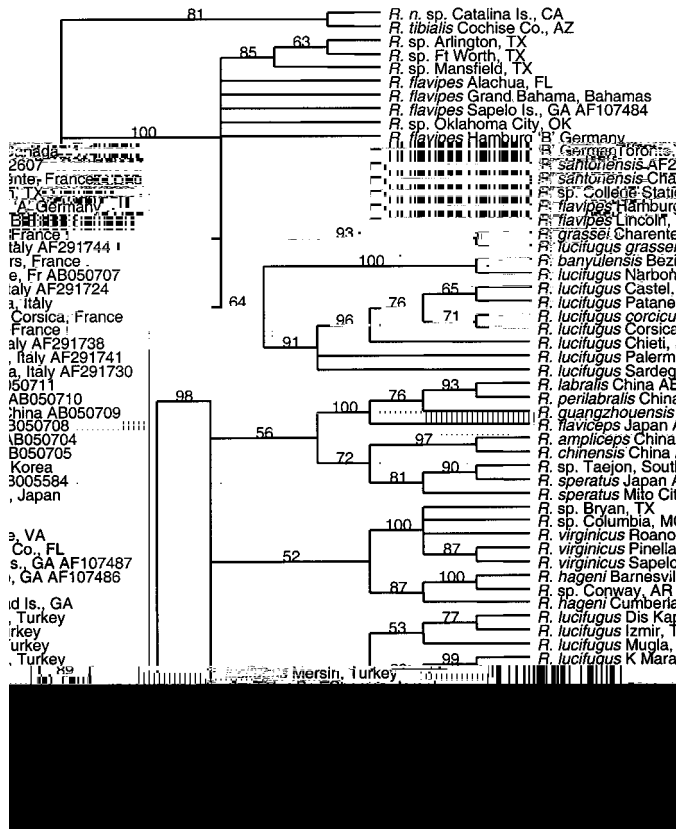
81
R. n. sp. Catalina Is., CA
R. tibialis Cochise Co., AZ
85
63
R. sp. Arlington, TX
R. sp. Ft Worth, TX
R. sp. Mansfield, TX
R. flavipes Alachua, FL
R. flavipes Grand Bahama, Bahamas
R. flavipes Sapelo Is., GA AF107484
R. sp. Oklahoma City, OK
100
R. flavipes Hamburg 'B' Germany
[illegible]
R. santonensis AF2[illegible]
R. santonensis Cha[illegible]
R. sp. College Statio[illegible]
R. flavipes Hamburg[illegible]
R. flavipes Lincoln, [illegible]
93
R. grassei Charente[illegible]
R. lucifugus grassei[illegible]
100
R. banyulensis Bezi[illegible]
R. lucifugus Narbon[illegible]
64
65
R. lucifugus Castel, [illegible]
76
R. lucifugus Patane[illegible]
96
71
R. lucifugus corsicu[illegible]
R. lucifugus Corsica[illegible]
91
R. lucifugus Chieti, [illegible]
R. lucifugus Palerm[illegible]
R. lucifugus Sardeg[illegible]
98
93
R. labralis China AB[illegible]
76
R. perilabralis China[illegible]
100
R. guangzhouensis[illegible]
56
R. flaviceps Japan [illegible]
97
R. ampliceps China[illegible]
72
R. chinensis China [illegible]
90
R. sp. Taejon, South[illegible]
81
R. speratus Japan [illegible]
R. speratus Mito Cit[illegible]
R. sp. Bryan, TX
100
R. sp. Columbia, MO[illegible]
R. virginicus Roano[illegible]
87
R. virginicus Pinella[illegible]
52
R. virginicus Sapelo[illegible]
87
100
R. hageni Barnesvil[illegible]
R. sp. Conway, AR
R. hageni Cumberla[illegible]
53
77
R. lucifugus Dis Kap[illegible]
R. lucifugus Izmir, T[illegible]
99
R. lucifugus Mugla, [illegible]
R. lucifugus K Mara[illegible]
R. lucifugus Mersin, Turkey
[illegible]anada
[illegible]2607
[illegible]ente, France
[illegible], TX
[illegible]A, Germany
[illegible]France
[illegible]taly AF291744
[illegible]rs, France
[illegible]e, Fr AB050707
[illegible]taly AF291724
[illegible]a, Italy
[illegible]Corsica, France
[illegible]France
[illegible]taly AF291738
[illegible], Italy AF291741
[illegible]a, Italy AF291730
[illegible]050711
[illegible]AB050710
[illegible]hina AB050709
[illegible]050708
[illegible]B050704
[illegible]B050705
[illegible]Korea
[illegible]005584
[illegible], Japan
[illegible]e, VA
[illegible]Co., FL
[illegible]s., GA AF107487
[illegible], GA AF107486
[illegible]d Is., GA
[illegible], Turkey
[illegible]rkey
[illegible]urkey
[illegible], Turkey